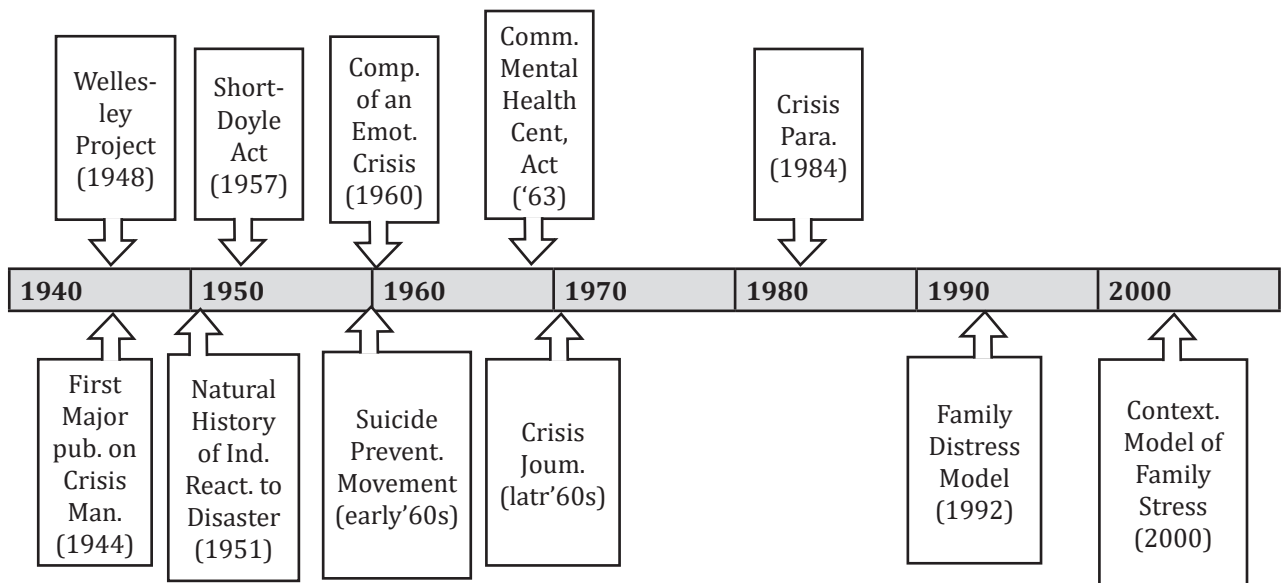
Wellesley Project (1948)

Short-Doyle Act (1957)

Comp. of an Emot. Crisis (1960)

Comm. Mental Health Cent, Act ('63)

Crisis Para. (1984)

1940 | 1950 | 1960 | 1970 | 1980 | 1990 | 2000

First Major pub. on Crisis Man. (1944)

Natural History of Ind. React. to Disaster (1951)

Suicide Prevent. Movement (early'60s)

Crisis Joum. (latr'60s)

Family Distress Model (1992)

Context. Model of Family Stress (2000)